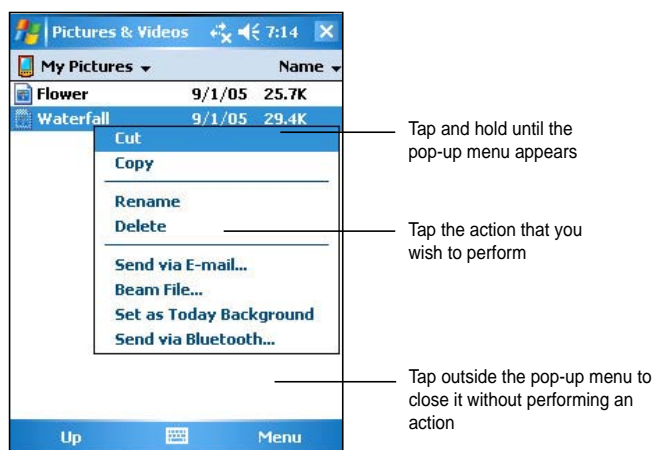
Pictures & Videos 7:14

My Pictures Name

Flower 9/1/05 25.7K

Waterfall 9/1/05 29.4K

Cut
Copy
Rename
Delete
Send via E-mail...
Beam File...
Set as Today Background
Send via Bluetooth...

Up Menu

Tap and hold until the pop-up menu appears

Tap the action that you wish to perform

Tap outside the pop-up menu to close it without performing an action